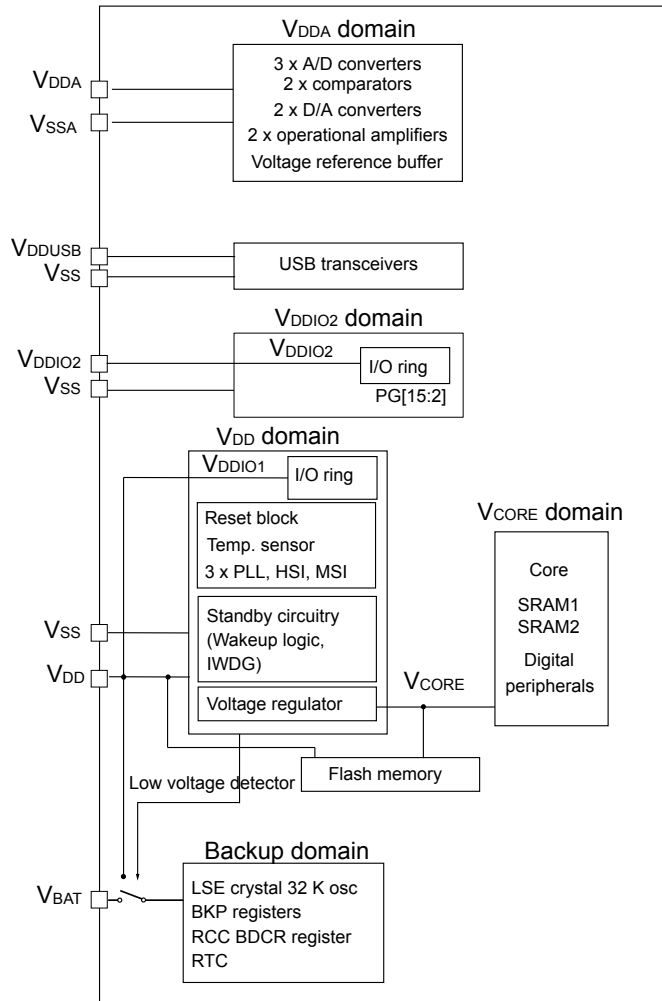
$V_{DDA}$ domain

3 x A/D converters
2 x comparators
2 x D/A converters
2 x operational amplifiers
Voltage reference buffer

$V_{DDA}$
$V_{SSA}$

$V_{DDUSB}$
$V_{SS}$

USB transceivers

$V_{DDIO2}$ domain

$V_{DDIO2}$
$V_{SS}$

$V_{DDIO2}$
I/O ring
PG[15:2]

$V_{DD}$ domain

$V_{DDIO1}$
I/O ring

Reset block
Temp. sensor
3 x PLL, HSI, MSI

Standby circuitry (Wakeup logic, IWDG)

Voltage regulator

$V_{CORE}$ domain

Core
SRAM1
SRAM2
Digital peripherals

$V_{SS}$
$V_{DD}$

$V_{CORE}$

Flash memory

Low voltage detector

Backup domain

$V_{BAT}$

LSE crystal 32 K osc
BKP registers
RCC BDCR register
RTC